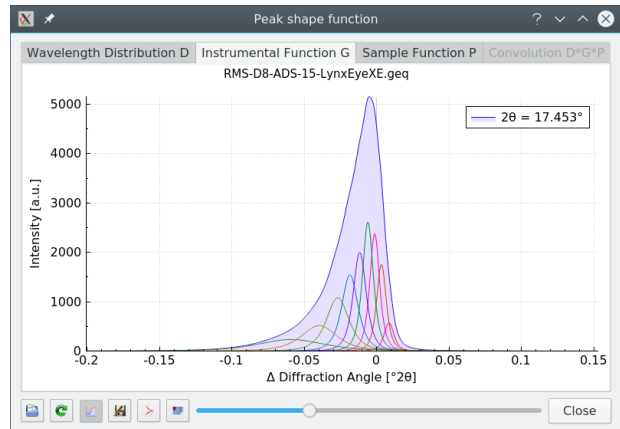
Peak shape function

Wavelength Distribution D | Instrumental Function G | Sample Function P | Convolution D*G*P

RMS-D8-ADS-15-LynxEyeXE.geq

2θ = 17.453°

Intensity [a.u.]

5000
4000
3000
2000
1000
0

-0.2 -0.15 -0.1 -0.05 0 0.05 0.1 0.15

Δ Diffraction Angle [°2θ]

Close